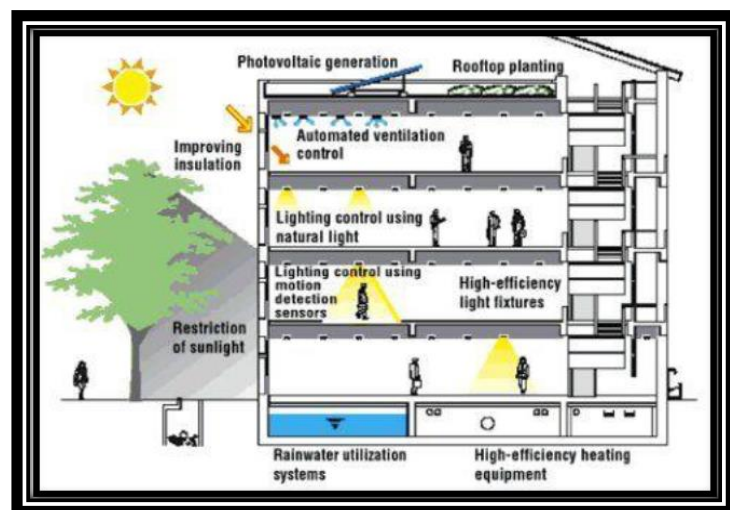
Photovoltaic generation

Rooftop planting

Improving insulation

Automated ventilation control

Lighting control using natural light

Lighting control using motion detection sensors

High-efficiency light fixtures

Restriction of sunlight

Rainwater utilization systems

High-efficiency heating equipment